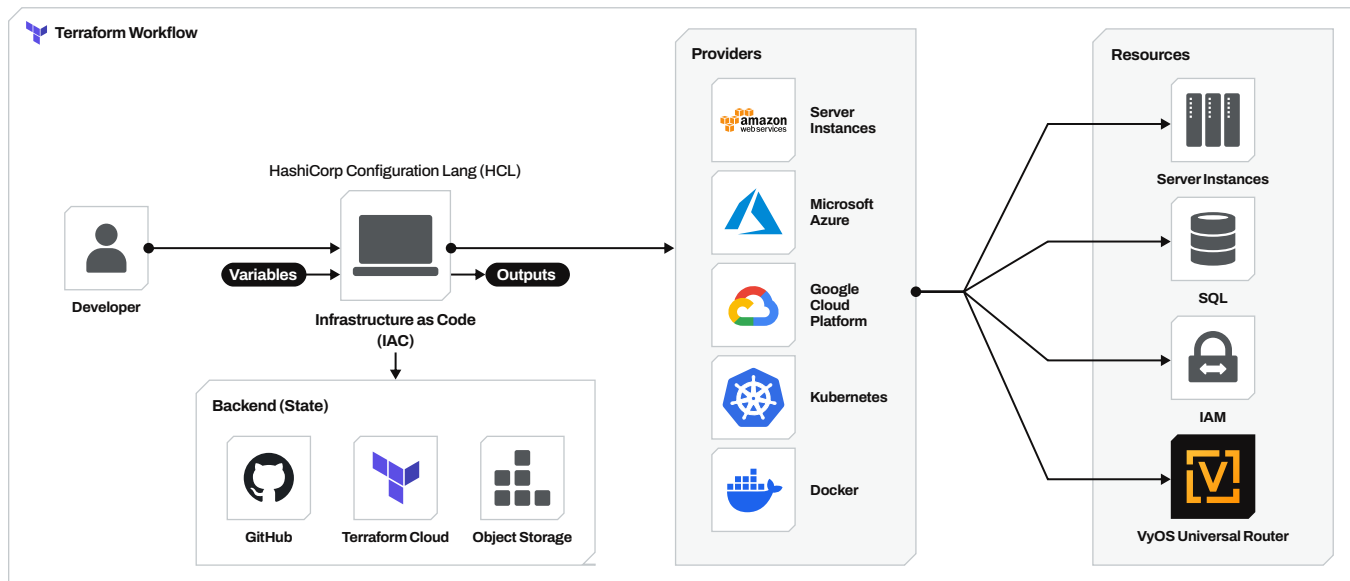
Terraform Workflow

HashiCorp Configuration Lang (HCL)

Developer

Variables

Outputs

Infrastructure as Code (IAC)

Backend (State)

GitHub

Terraform Cloud

Object Storage

Providers

amazon web services

Server Instances

Microsoft Azure

Google Cloud Platform

Kubernetes

Docker

Resources

Server Instances

SQL

IAM

VyOS Universal Router